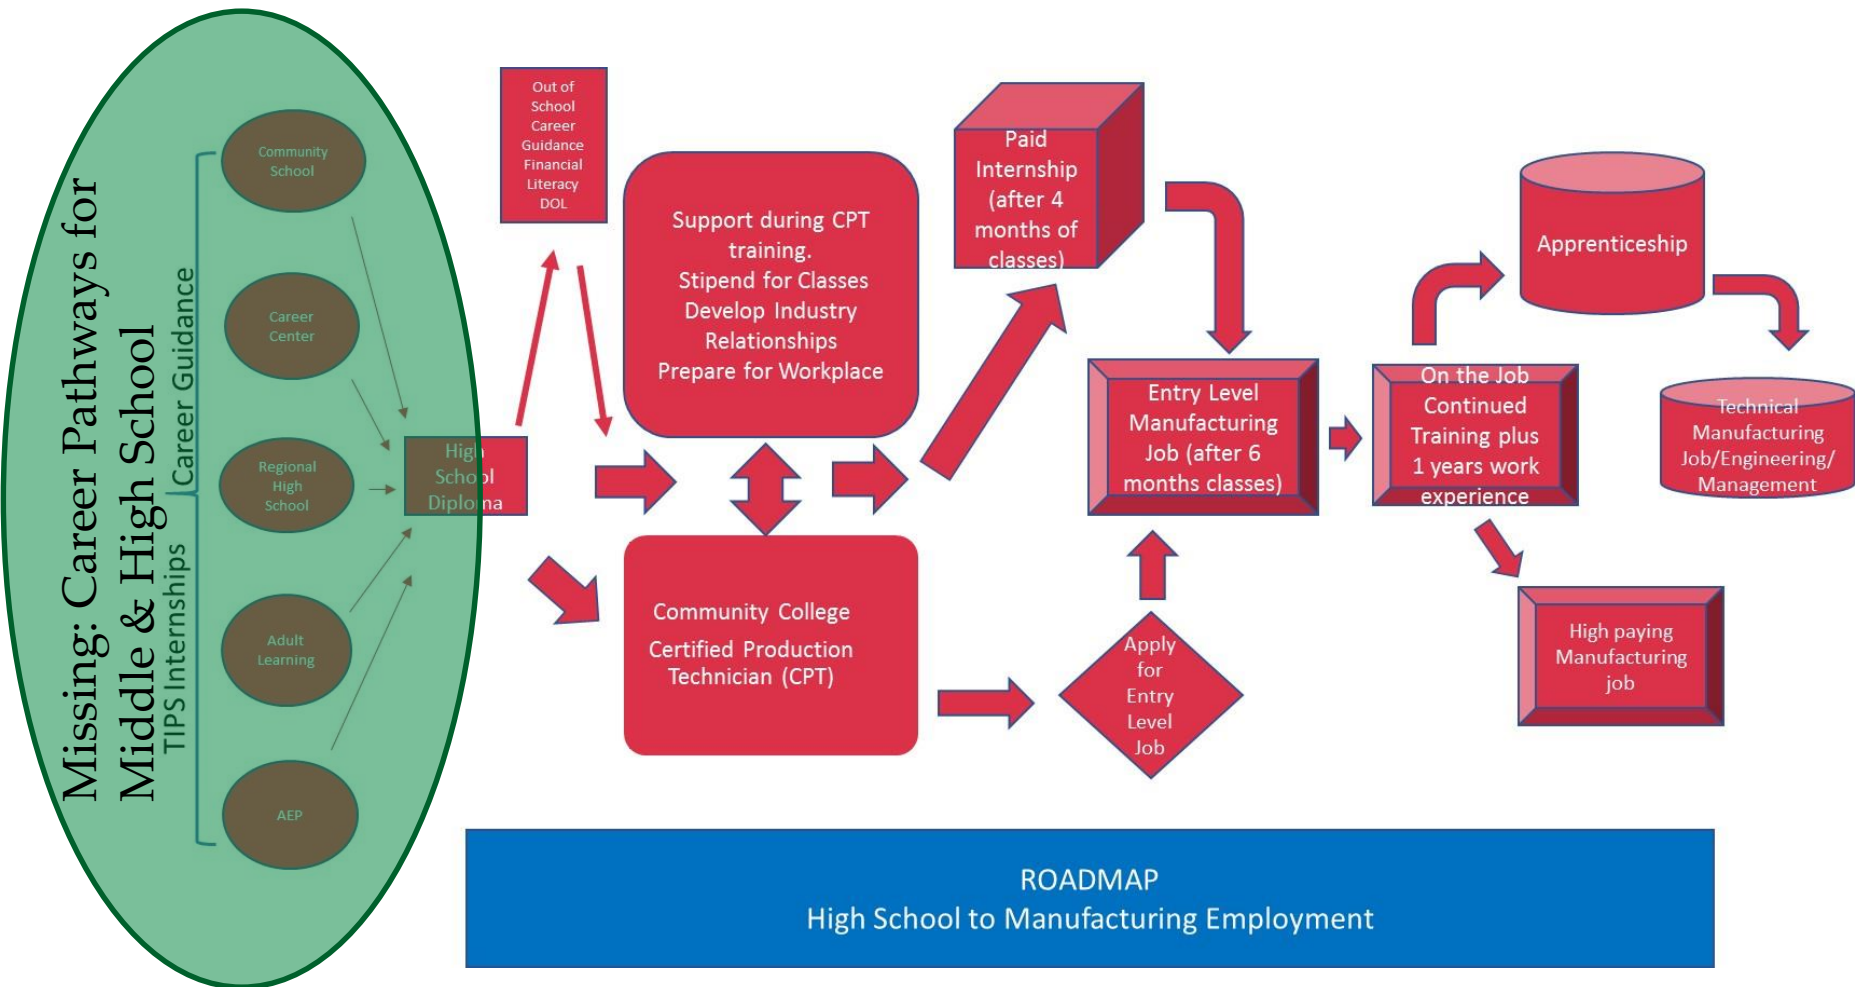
Missing: Career Pathways for Middle & High School

TIPS Internships

Career Guidance

Community School

Career Center

Regional High School

Adult Learning

AEP

High School Diploma

Out of School Career Guidance Financial Literacy DOL

Support during CPT training. Stipend for Classes Develop Industry Relationships Prepare for Workplace

Community College Certified Production Technician (CPT)

Paid Internship (after 4 months of classes)

Entry Level Manufacturing Job (after 6 months classes)

Apply for Entry Level Job

On the Job Continued Training plus 1 years work experience

Apprenticeship

Technical Manufacturing Job/Engineering/ Management

High paying Manufacturing job

ROADMAP
High School to Manufacturing Employment